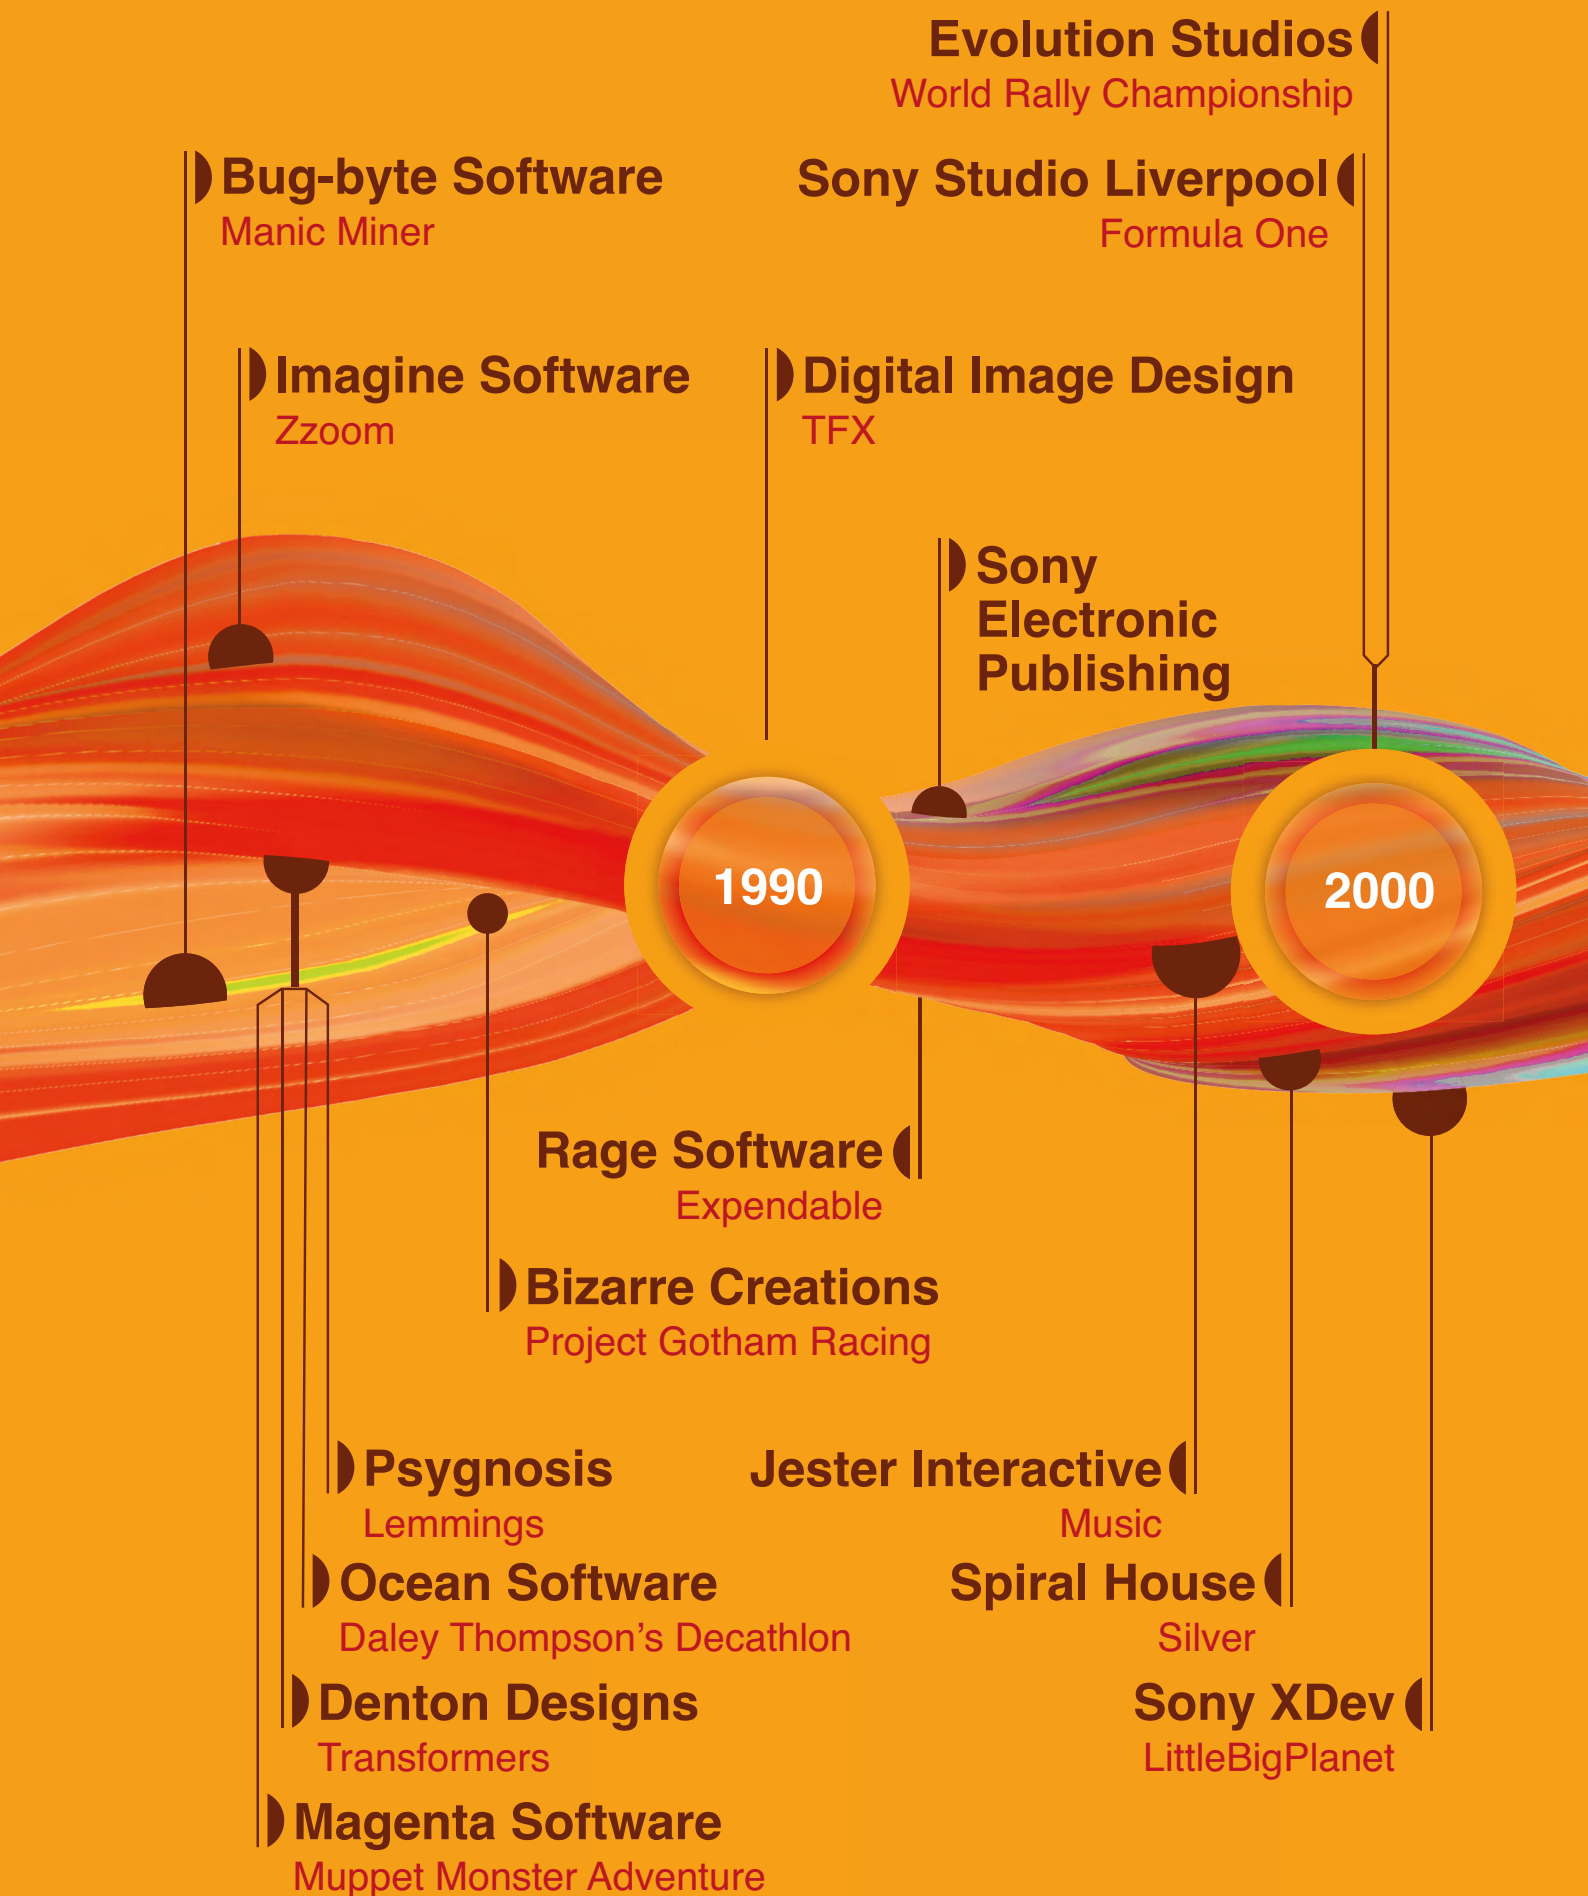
Evolution Studios
World Rally Championship

Bug-byte Software
Manic Miner

Sony Studio Liverpool
Formula One

Imagine Software
Zzoom

Digital Image Design
TFX

Sony Electronic Publishing

1990

2000

Rage Software
Expendable

Bizarre Creations
Project Gotham Racing

Psygnosis
Lemmings

Jester Interactive
Music

Ocean Software
Daley Thompson's Decathlon

Spiral House
Silver

Denton Designs
Transformers

Sony XDev
LittleBigPlanet

Magenta Software
Muppet Monster Adventure